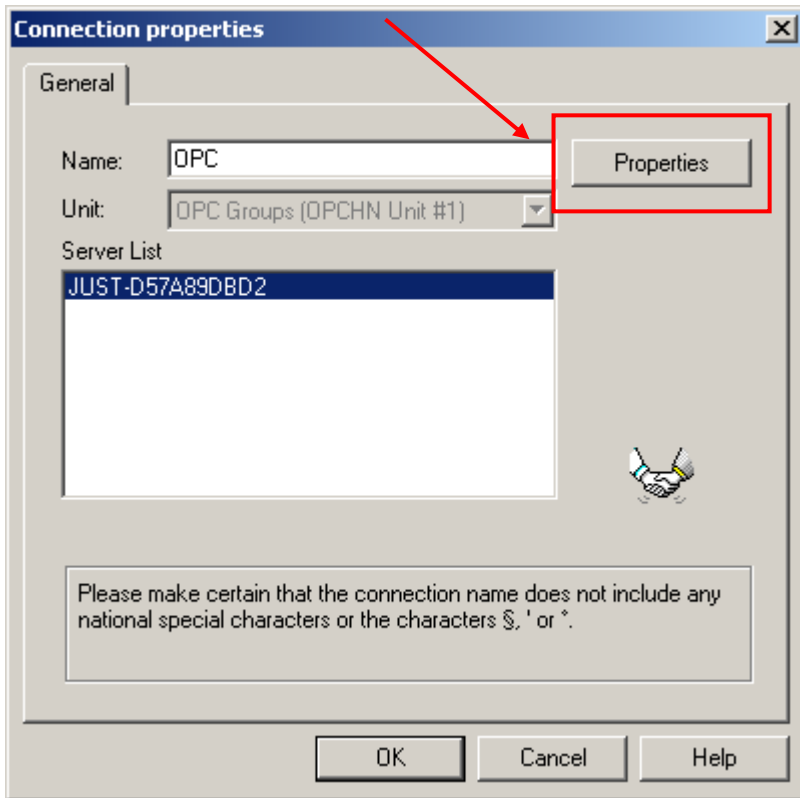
Connection properties

General

Name: OPC

Properties

Unit: OPC Groups (OPCHN Unit #1)

Server List

JUST-D57A89DBD2

Please make certain that the connection name does not include any national special characters or the characters §, ' or *.

OK

Cancel

Help